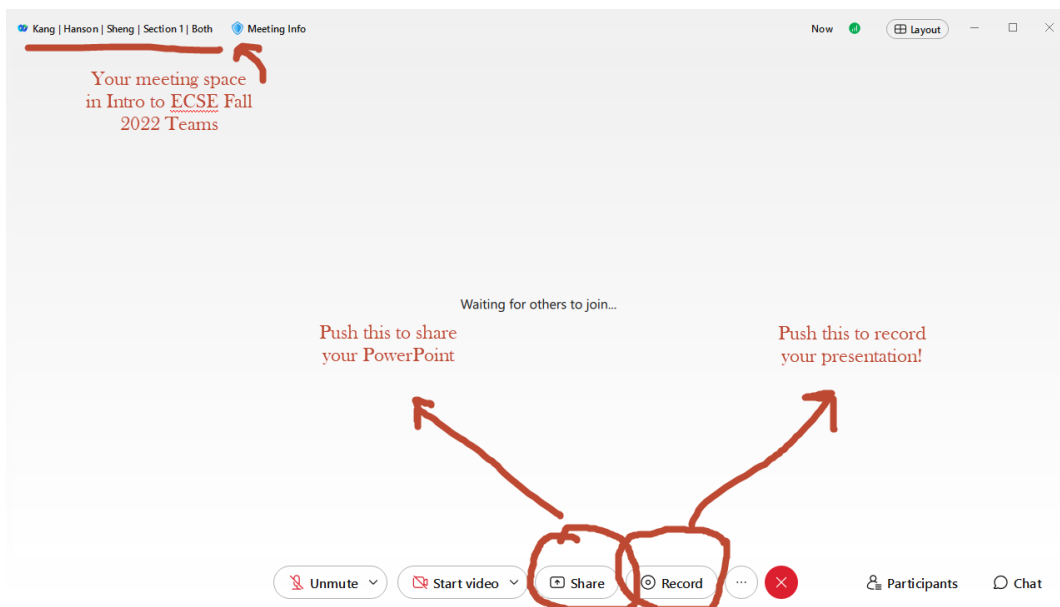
Kang | Hanson | Sheng | Section 1 | Both Meeting Info

Now Layout

Your meeting space in Intro to ECSE Fall 2022 Teams

Waiting for others to join...

Push this to share your PowerPoint

Push this to record your presentation!

Unmute Start video Share Record ··· Participants Chat